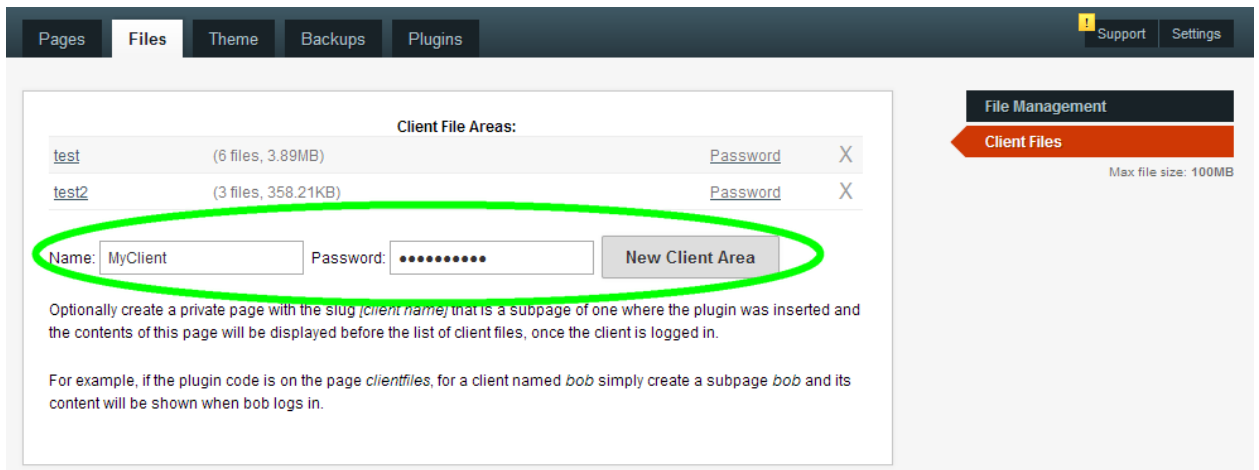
Pages Files Theme Backups Plugins

! Support Settings

Client File Areas:

| | | | |
|---|---|---|---|
| test | (6 files, 3.89MB) | Password | X |
| test2 | (3 files, 358.21KB) | Password | X |

Name: MyClient Password: •••••••••• New Client Area

Optionally create a private page with the slug [client name] that is a subpage of one where the plugin was inserted and the contents of this page will be displayed before the list of client files, once the client is logged in.

For example, if the plugin code is on the page clientfiles, for a client named bob simply create a subpage bob and its content will be shown when bob logs in.

File Management

Client Files

Max file size: 100MB